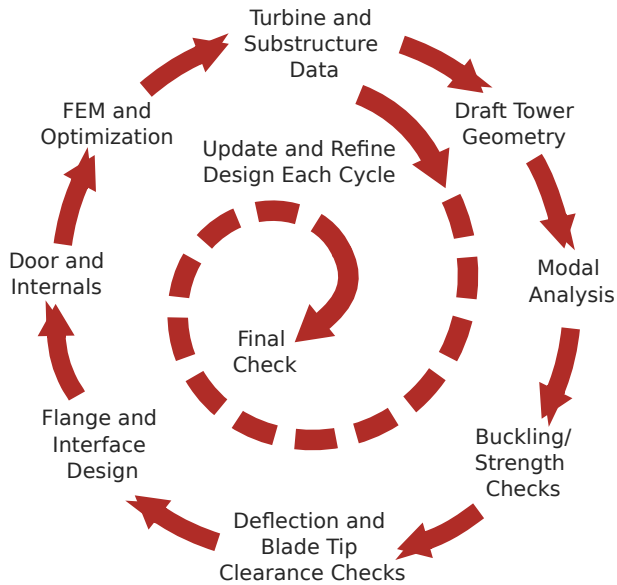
Turbine and Substructure Data

Draft Tower Geometry

Modal Analysis

Buckling/ Strength Checks

Deflection and Blade Tip Clearance Checks

Flange and Interface Design

Door and Internals

FEM and Optimization

Update and Refine Design Each Cycle

Final Check